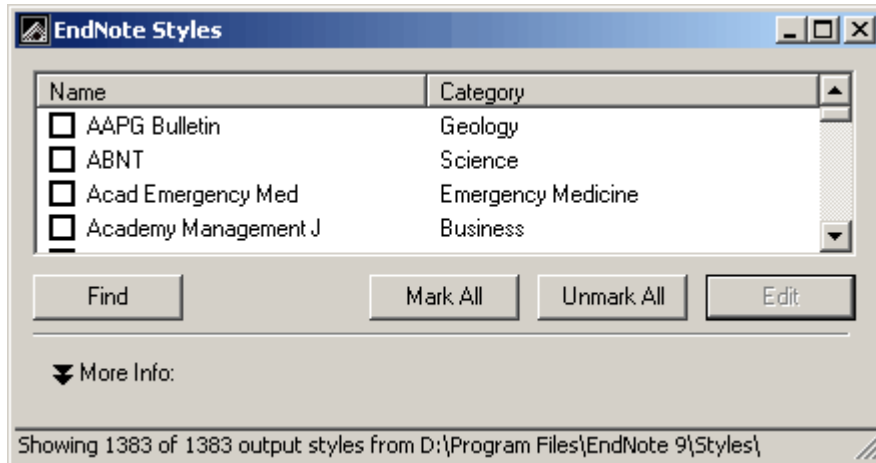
EndNote Styles

| Name | Category |
|---|---|
| AAPG Bulletin | Geology |
| ABNT | Science |
| Acad Emergency Med | Emergency Medicine |
| Academy Management J | Business |

Find

Mark All

Unmark All

Edit

More Info:

Showing 1383 of 1383 output styles from D:\Program Files\EndNote 9\Styles\